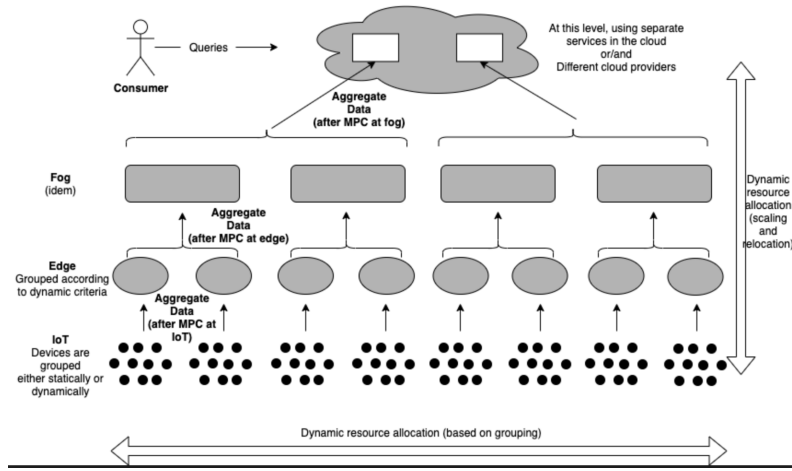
Consumer

Queries

At this level, using separate services in the cloud or/and Different cloud providers

Aggregate Data (after MPC at fog)

Fog (idem)

Dynamic resource allocation (scaling and relocation)

Aggregate Data (after MPC at edge)

Edge Grouped according to dynamic criteria

Aggregate Data (after MPC at IoT)

IoT Devices are grouped either statically or dynamically

Dynamic resource allocation (based on grouping)